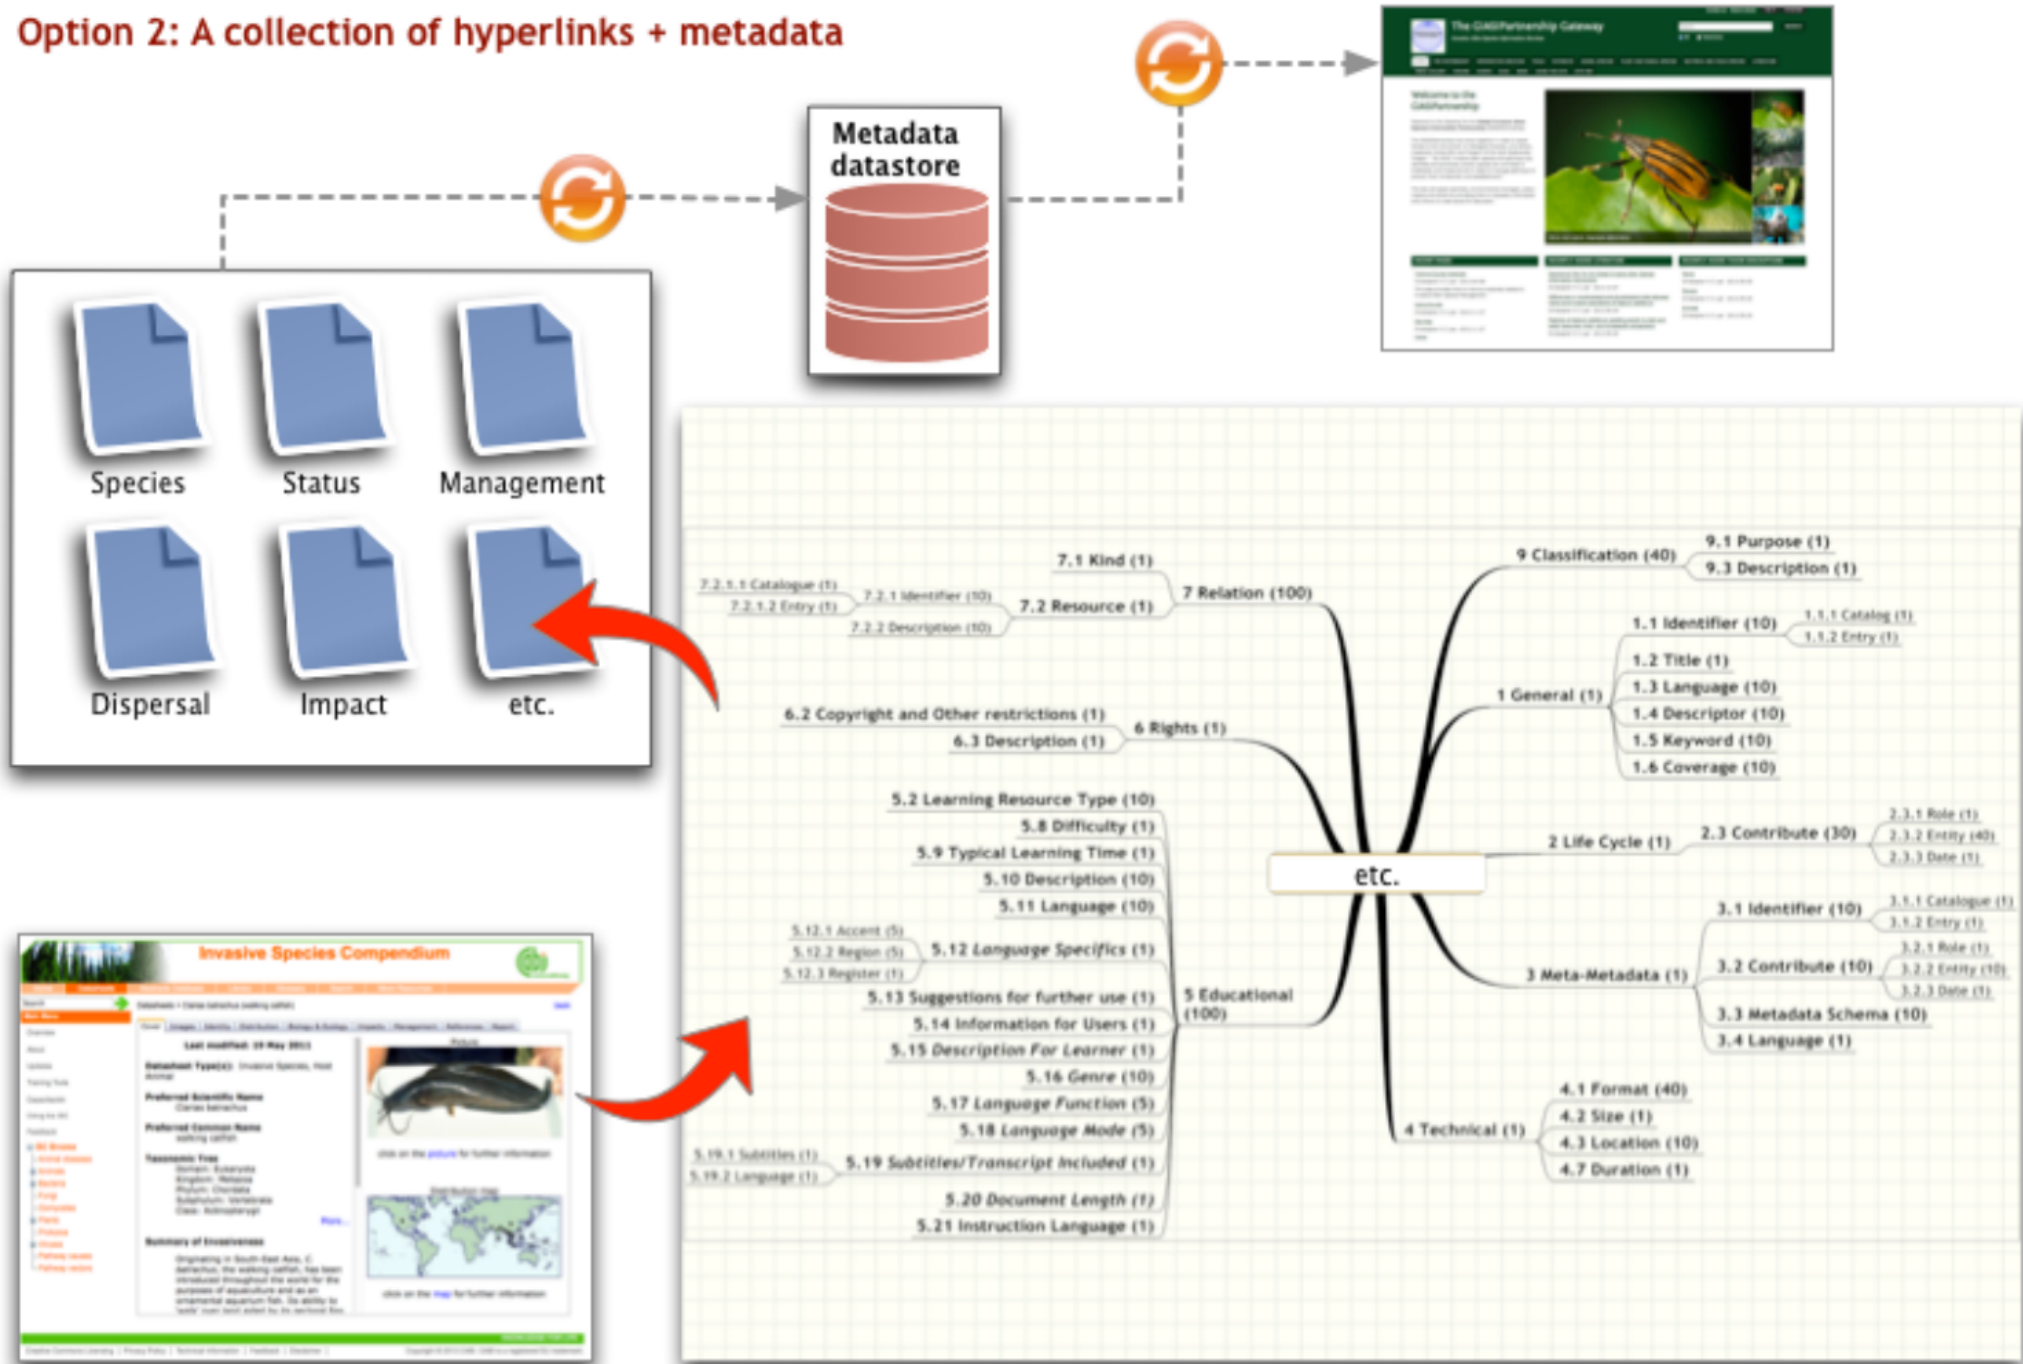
Option 2: A collection of hyperlinks + metadata

Metadata datastore

The GISIPartnership Gateway

Welcome to the GISIPartnership

Species

Status

Management

Dispersal

Impact

etc.

Invasive Species Compendium

Last modified: 19 May 2011

Datasheet Type(s): Invasive Species, Host Animal

Preferred Scientific Name
Clarias batrachus

Preferred Common Name
walking catfish

Taxonomic Tree

Summary of Invasiveness

etc.

7.1 Kind (1)
7 Relation (100)
7.2.1.1 Catalogue (1)
7.2.1.2 Entry (1)
7.2.1 Identifier (10)
7.2 Resource (1)
7.2.2 Description (10)

9 Classification (40)
9.1 Purpose (1)
9.3 Description (1)

1.1 Identifier (10)
1.1.1 Catalog (1)
1.1.2 Entry (1)
1 General (1)
1.2 Title (1)
1.3 Language (10)
1.4 Descriptor (10)
1.5 Keyword (10)
1.6 Coverage (10)

6.2 Copyright and Other restrictions (1)
6.3 Description (1)
6 Rights (1)

2 Life Cycle (1)
2.3 Contribute (30)
2.3.1 Role (1)
2.3.2 Entity (40)
2.3.3 Date (1)

5.2 Learning Resource Type (10)
5.8 Difficulty (1)
5.9 Typical Learning Time (1)
5.10 Description (10)
5.11 Language (10)
5.12.1 Accent (5)
5.12.2 Region (5)
5.12.3 Register (1)
5.12 Language Specifics (1)
5.13 Suggestions for further use (1)
5.14 Information for Users (1)
5.15 Description For Learner (1)
5.16 Genre (10)
5.17 Language Function (5)
5.18 Language Mode (5)
5.19.1 Subtitles (1)
5.19.2 Language (1)
5.19 Subtitles/Transcript Included (1)
5.20 Document Length (1)
5.21 Instruction Language (1)
5 Educational (100)

3.1 Identifier (10)
3.1.1 Catalogue (1)
3.1.2 Entry (1)
3 Meta-Metadata (1)
3.2 Contribute (10)
3.2.1 Role (1)
3.2.2 Entity (10)
3.2.3 Date (1)
3.3 Metadata Schema (10)
3.4 Language (1)

4 Technical (1)
4.1 Format (40)
4.2 Size (1)
4.3 Location (10)
4.7 Duration (1)